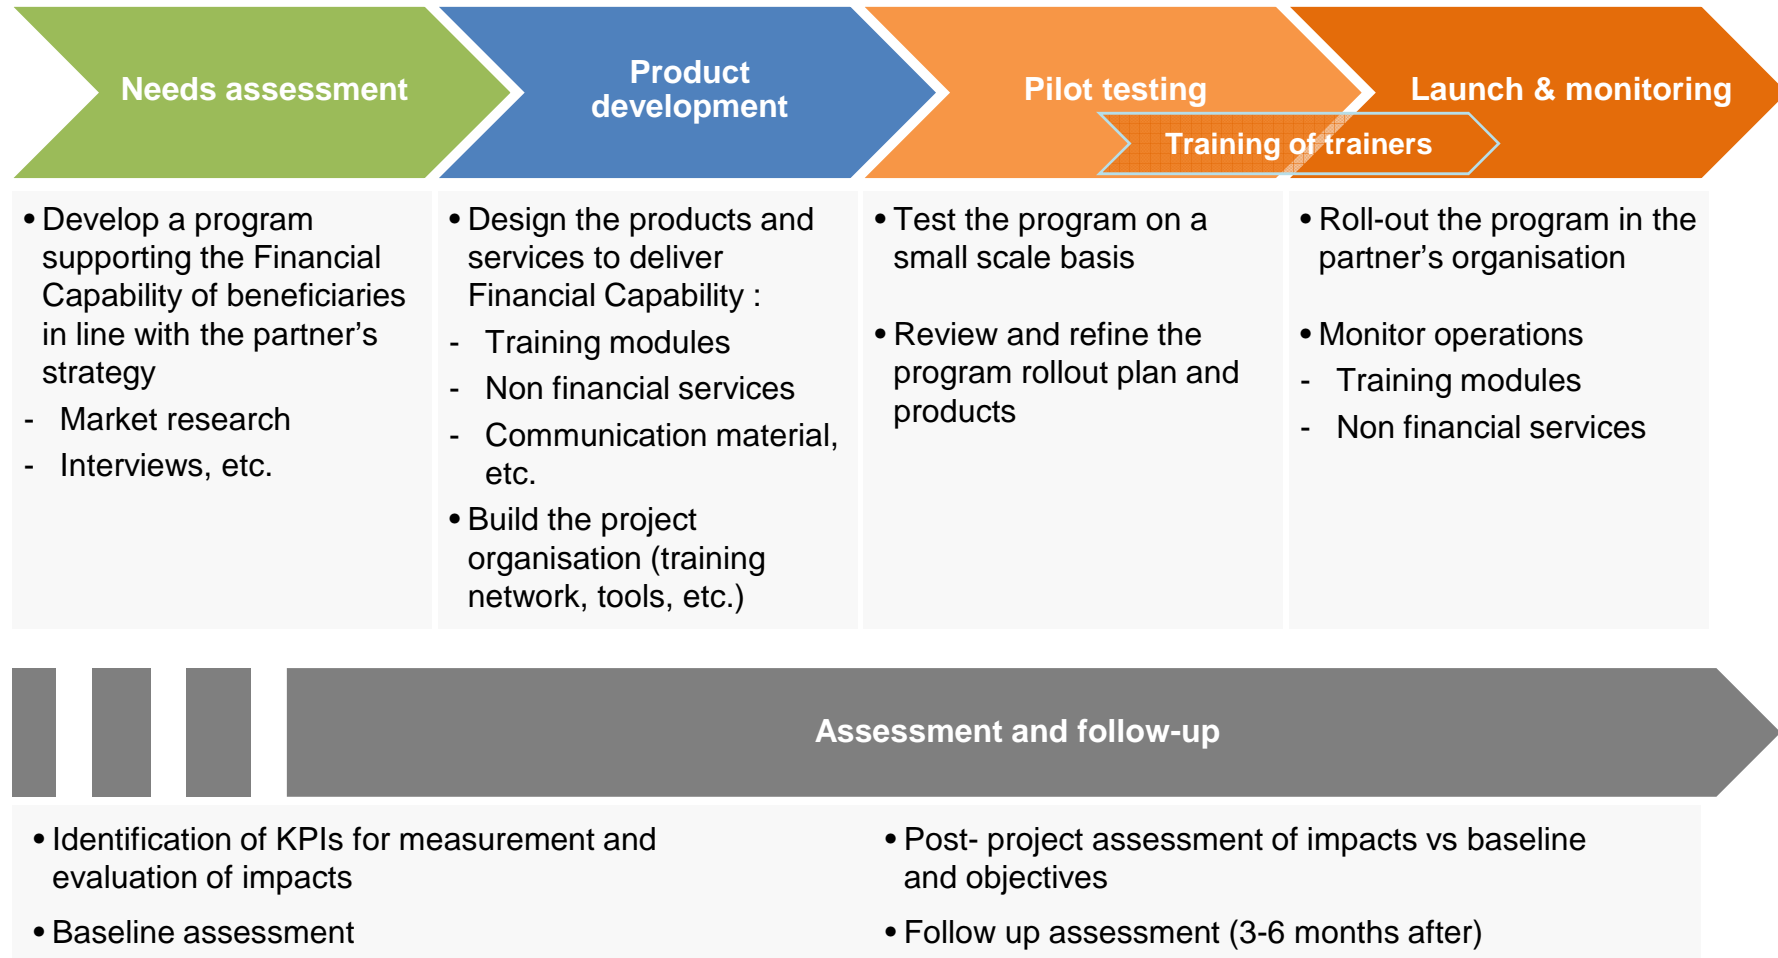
Needs assessment

Product development

Pilot testing

Launch & monitoring

Training of trainers

• Develop a program supporting the Financial Capability of beneficiaries in line with the partner’s strategy
- Market research
- Interviews, etc.

• Design the products and services to deliver Financial Capability :
- Training modules
- Non financial services
- Communication material, etc.
• Build the project organisation (training network, tools, etc.)

• Test the program on a small scale basis

• Review and refine the program rollout plan and products

• Roll-out the program in the partner’s organisation

• Monitor operations
- Training modules
- Non financial services

Assessment and follow-up

• Identification of KPIs for measurement and evaluation of impacts

• Baseline assessment

• Post- project assessment of impacts vs baseline and objectives

• Follow up assessment (3-6 months after)